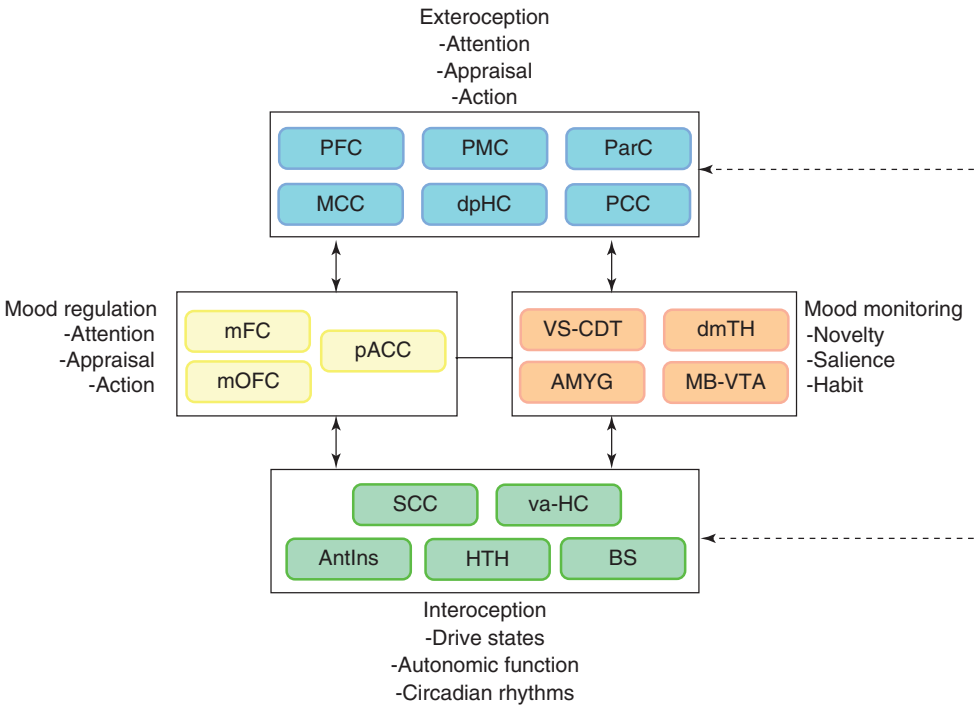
Exteroception
-Attention
-Appraisal
-Action

PFC
PMC
ParC
MCC
dpHC
PCC

Mood regulation
-Attention
-Appraisal
-Action

mFC
mOFC
pACC

VS-CDT
dmTH
AMYG
MB-VTA

Mood monitoring
-Novelty
-Salience
-Habit

SCC
va-HC
AntIns
HTH
BS

Interoception
-Drive states
-Autonomic function
-Circadian rhythms